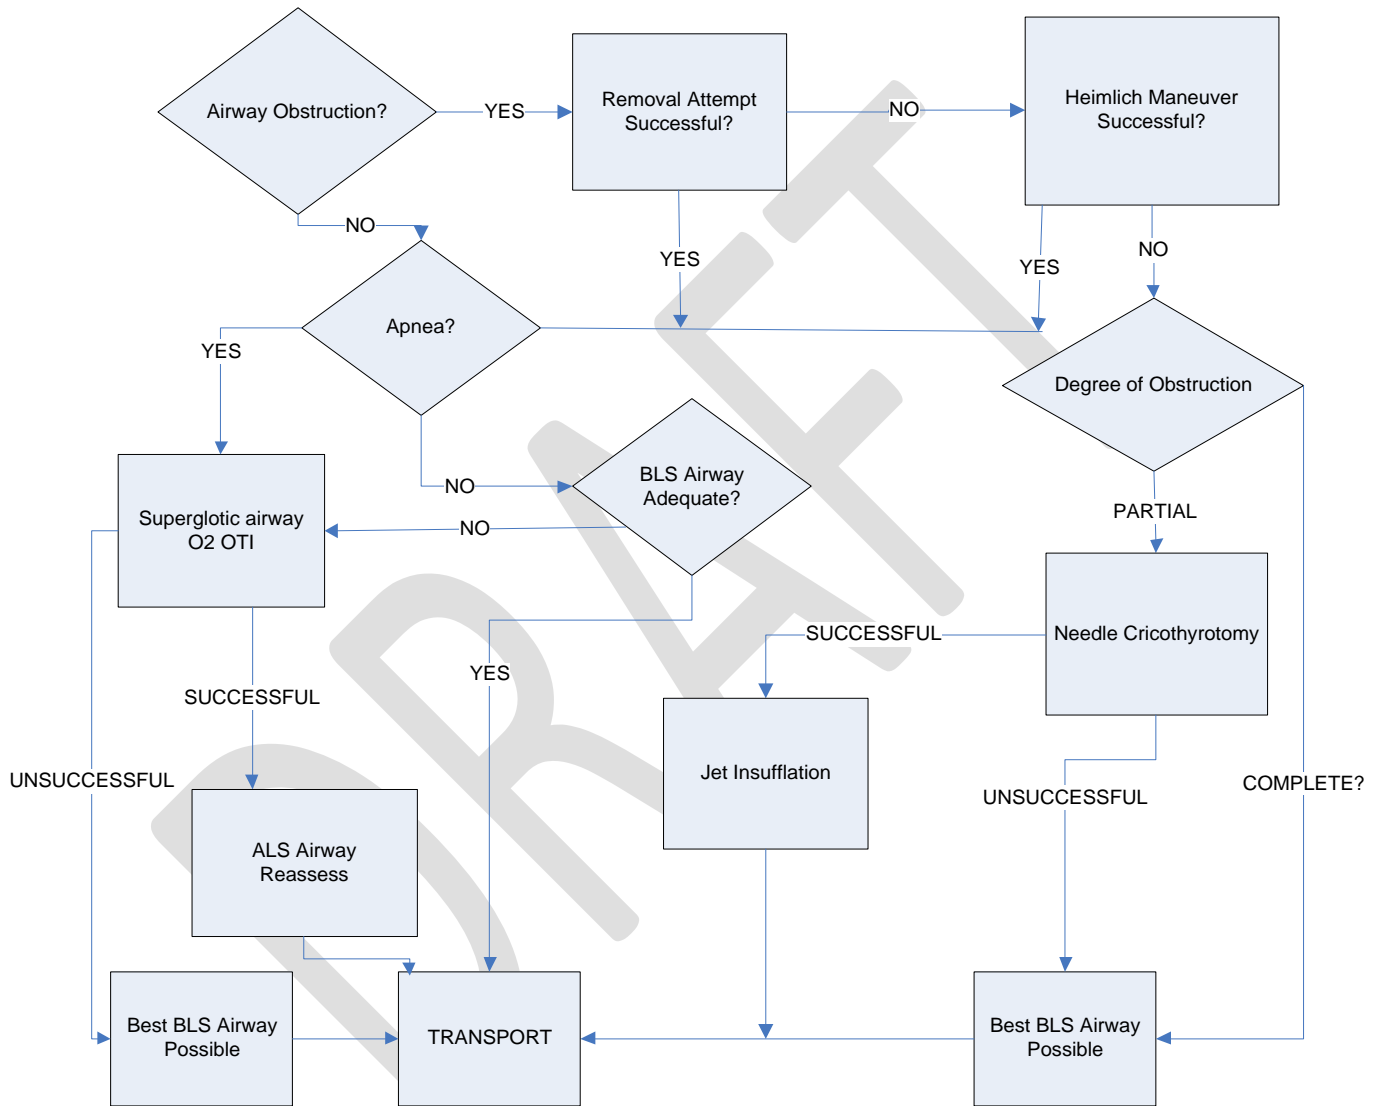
DRAFT

Airway Obstruction?

YES

Removal Attempt Successful?

NO

Heimlich Maneuver Successful?

NO

YES

YES

NO

Apnea?

YES

Degree of Obstruction

BLS Airway Adequate?

NO

Superglotic airway O2 OTI

NO

PARTIAL

Needle Cricothyrotomy

SUCCESSFUL

YES

SUCCESSFUL

Jet Insufflation

UNSUCCESSFUL

UNSUCCESSFUL

COMPLETE?

ALS Airway Reassess

Best BLS Airway Possible

TRANSPORT

Best BLS Airway Possible